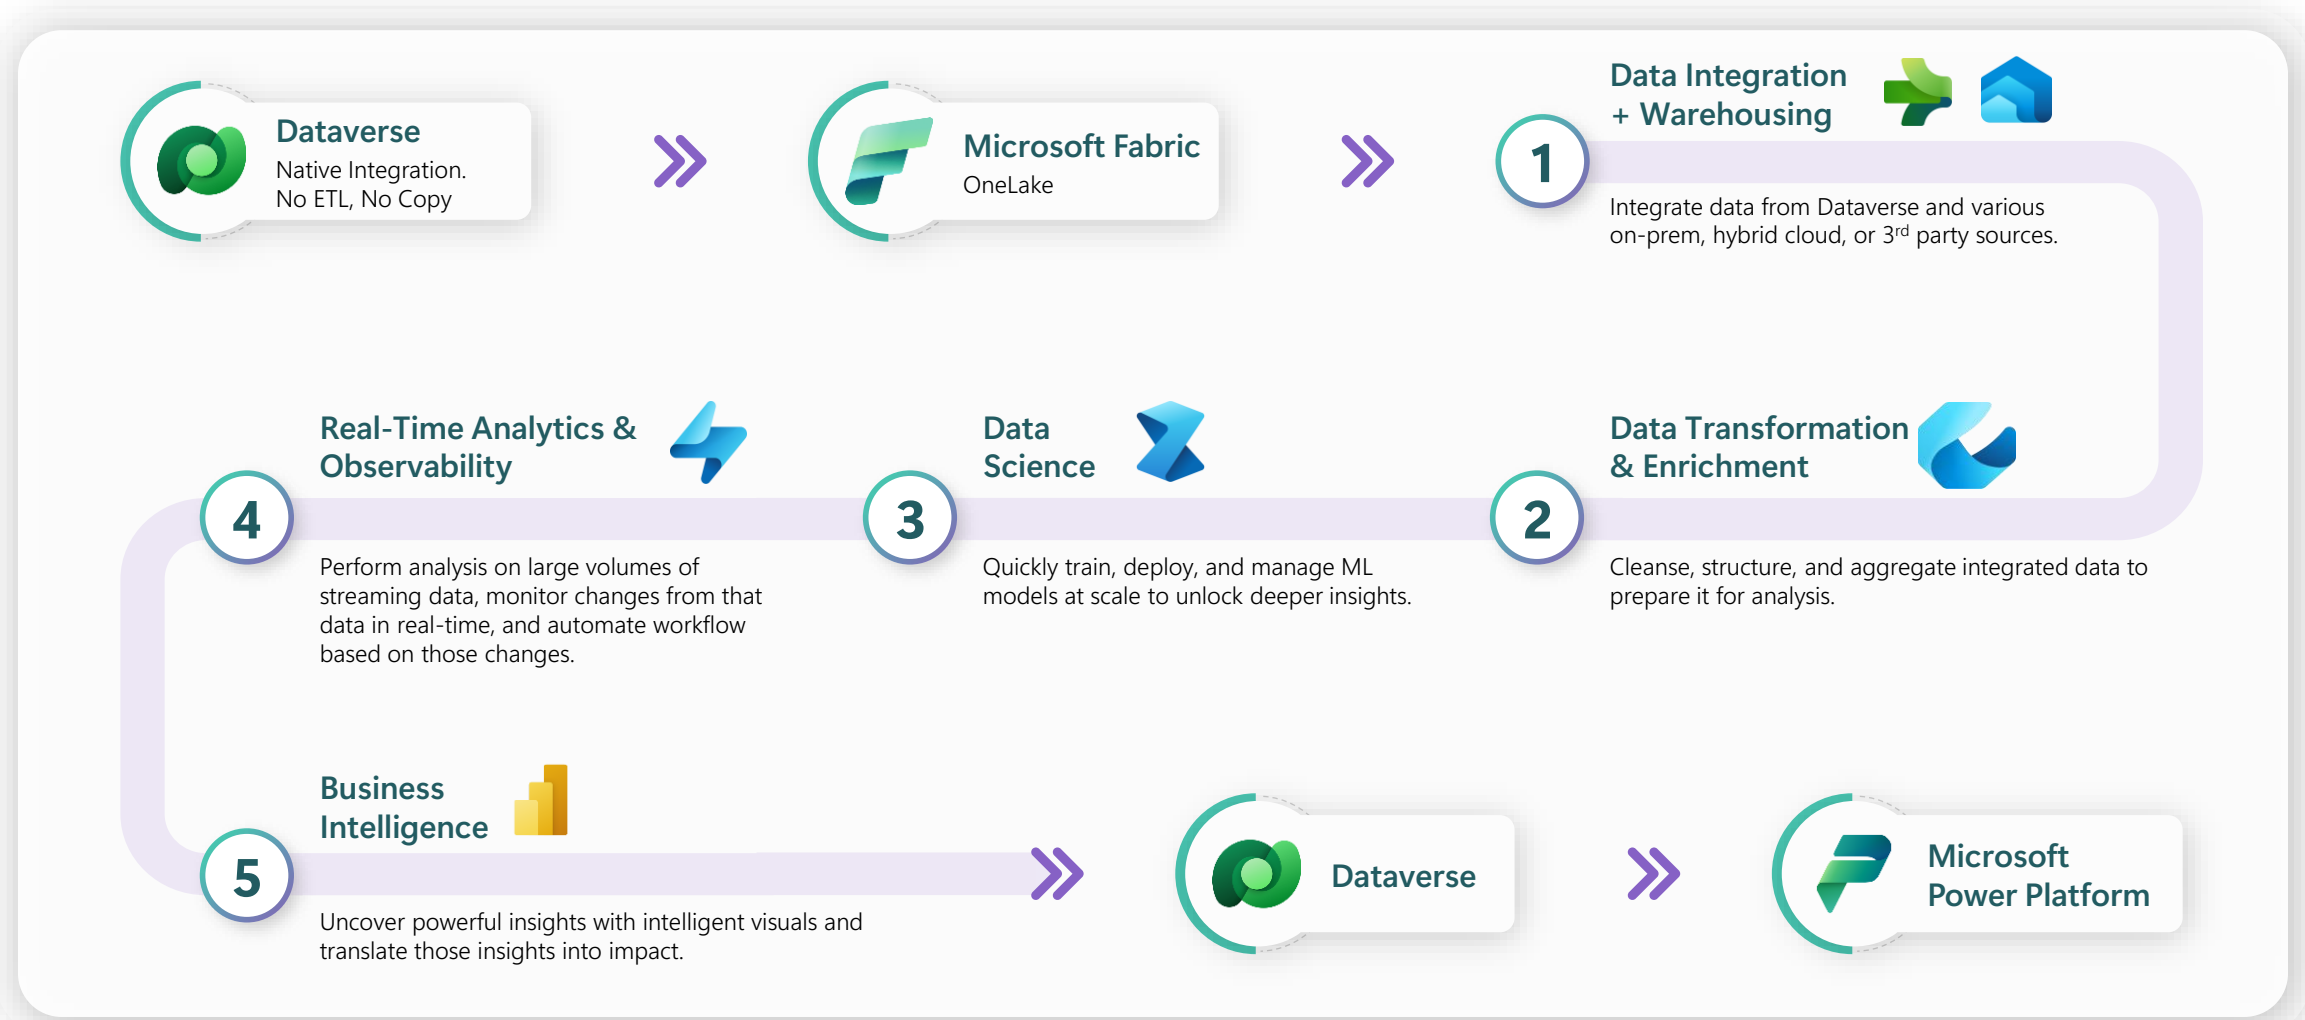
Dataverse
Native Integration.
No ETL, No Copy

Microsoft Fabric
OneLake

1

Data Integration + Warehousing

Integrate data from Dataverse and various on-prem, hybrid cloud, or 3$^{rd}$ party sources.

2

Data Transformation & Enrichment

Cleanse, structure, and aggregate integrated data to prepare it for analysis.

3

Data Science

Quickly train, deploy, and manage ML models at scale to unlock deeper insights.

4

Real-Time Analytics & Observability

Perform analysis on large volumes of streaming data, monitor changes from that data in real-time, and automate workflow based on those changes.

5

Business Intelligence

Uncover powerful insights with intelligent visuals and translate those insights into impact.

Dataverse

Microsoft Power Platform